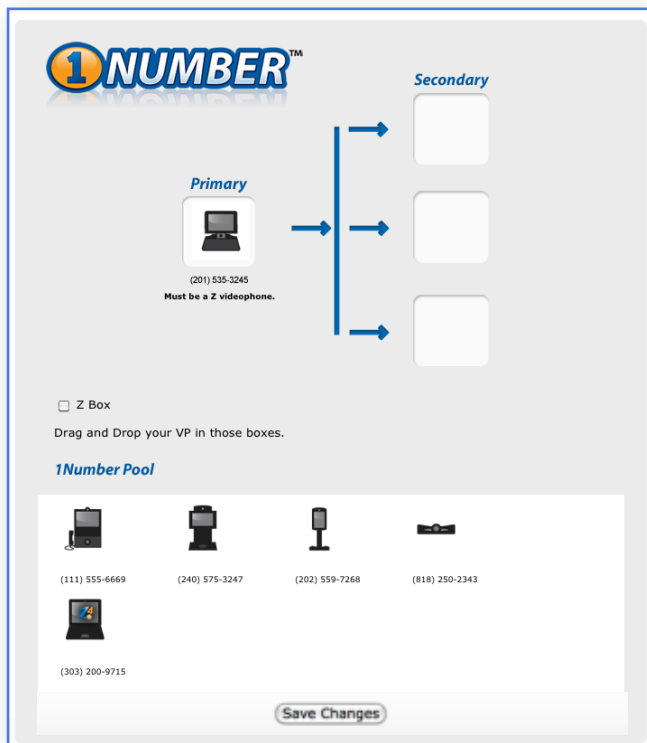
1NUMBER™

Secondary

Primary

(201) 535-3245
Must be a Z videophone.

Z Box

Drag and Drop your VP in those boxes.

1Number Pool

(111) 555-6669

(240) 575-3247

(202) 559-7268

(818) 250-2343

(303) 200-9715

Save Changes